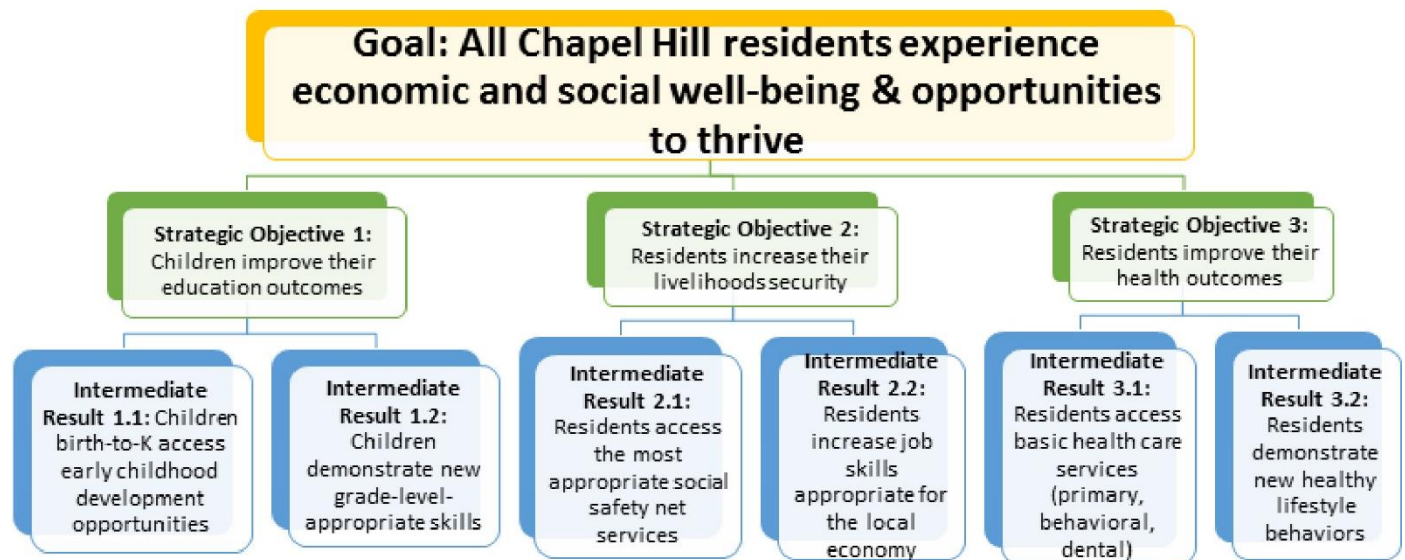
Goal: All Chapel Hill residents experience economic and social well-being & opportunities to thrive

Strategic Objective 1: Children improve their education outcomes

Strategic Objective 2: Residents increase their livelihoods security

Strategic Objective 3: Residents improve their health outcomes

Intermediate Result 1.1: Children birth-to-K access early childhood development opportunities

Intermediate Result 1.2: Children demonstrate new grade-level-appropriate skills

Intermediate Result 2.1: Residents access the most appropriate social safety net services

Intermediate Result 2.2: Residents increase job skills appropriate for the local economy

Intermediate Result 3.1: Residents access basic health care services (primary, behavioral, dental)

Intermediate Result 3.2: Residents demonstrate new healthy lifestyle behaviors